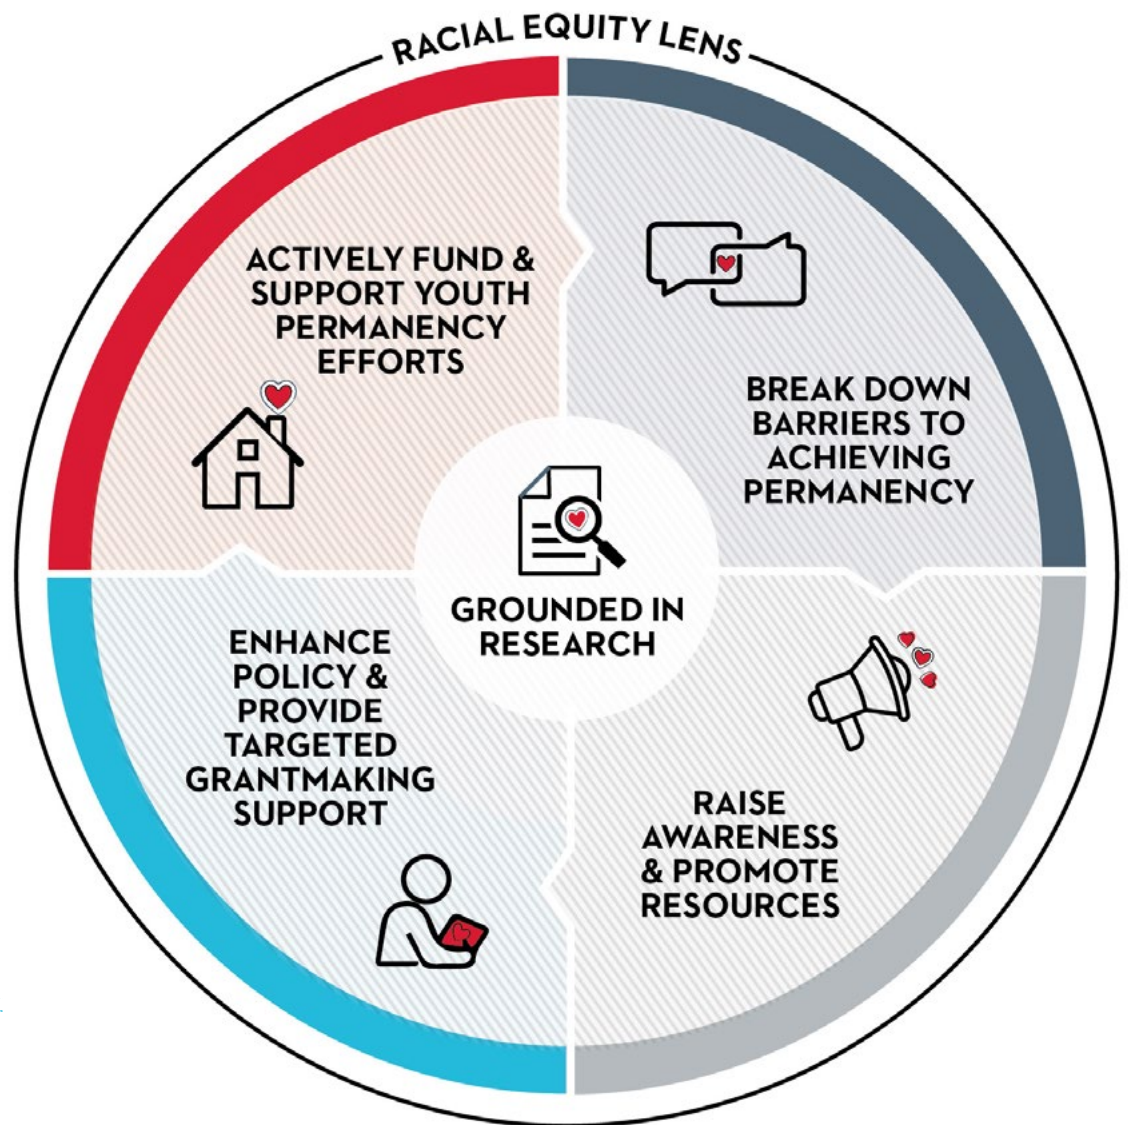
RACIAL EQUITY LENS

ACTIVELY FUND & SUPPORT YOUTH PERMANENCY EFFORTS

BREAK DOWN BARRIERS TO ACHIEVING PERMANENCY

GROUNDED IN RESEARCH

ENHANCE POLICY & PROVIDE TARGETED GRANTMAKING SUPPORT

RAISE AWARENESS & PROMOTE RESOURCES